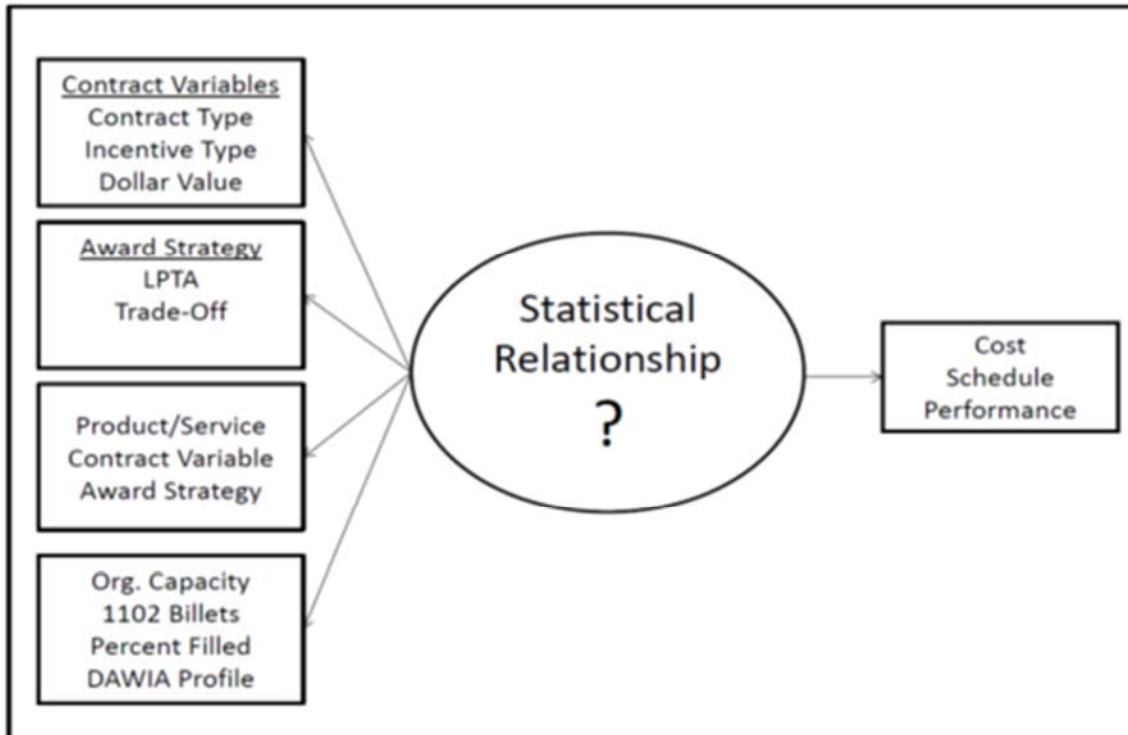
Contract Variables
Contract Type
Incentive Type
Dollar Value

Award Strategy
LPTA
Trade-Off

Product/Service
Contract Variable
Award Strategy

Org. Capacity
1102 Billets
Percent Filled
DAWIA Profile

Statistical Relationship
?

Cost
Schedule
Performance